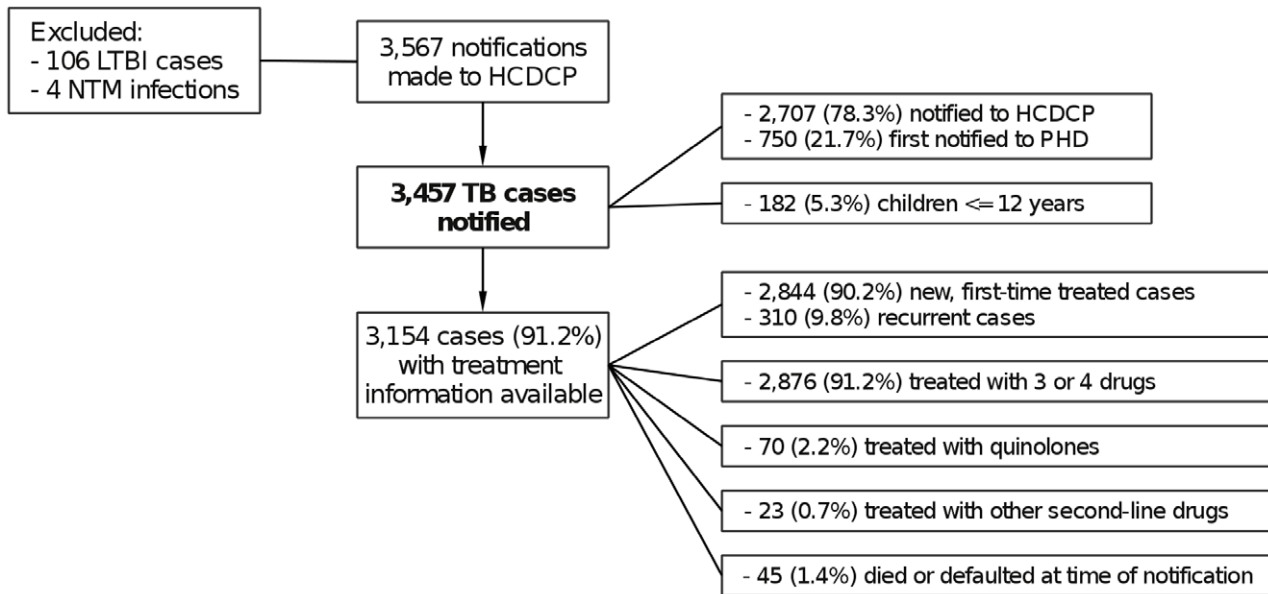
Excluded:
- 106 LTBI cases
- 4 NTM infections

3,567 notifications made to HCDCP

3,457 TB cases notified

- 2,707 (78.3%) notified to HCDCP
- 750 (21.7%) first notified to PHD

- 182 (5.3%) children <= 12 years

3,154 cases (91.2%) with treatment information available

- 2,844 (90.2%) new, first-time treated cases
- 310 (9.8%) recurrent cases

- 2,876 (91.2%) treated with 3 or 4 drugs

- 70 (2.2%) treated with quinolones

- 23 (0.7%) treated with other second-line drugs

- 45 (1.4%) died or defaulted at time of notification